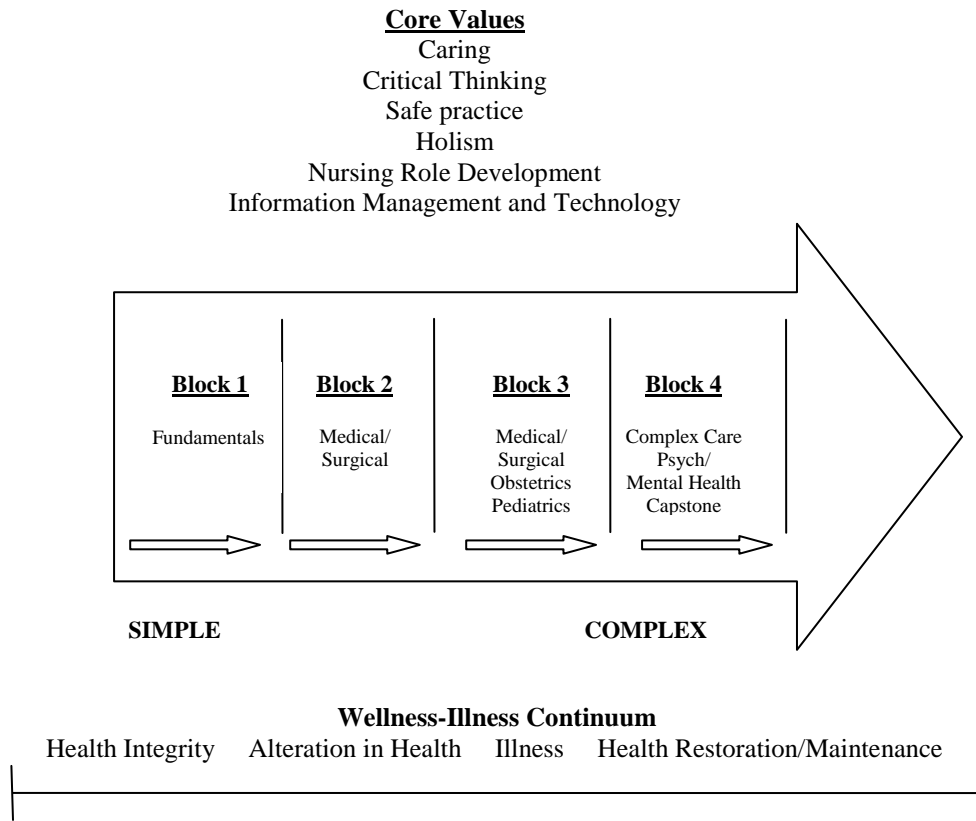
**Core Values**
Caring
Critical Thinking
Safe practice
Holism
Nursing Role Development
Information Management and Technology

**Block 1**
Fundamentals

**Block 2**
Medical/ Surgical

**Block 3**
Medical/ Surgical Obstetrics Pediatrics

**Block 4**
Complex Care Psych/ Mental Health Capstone

SIMPLE

COMPLEX

**Wellness-Illness Continuum**
Health Integrity Alteration in Health Illness Health Restoration/Maintenance